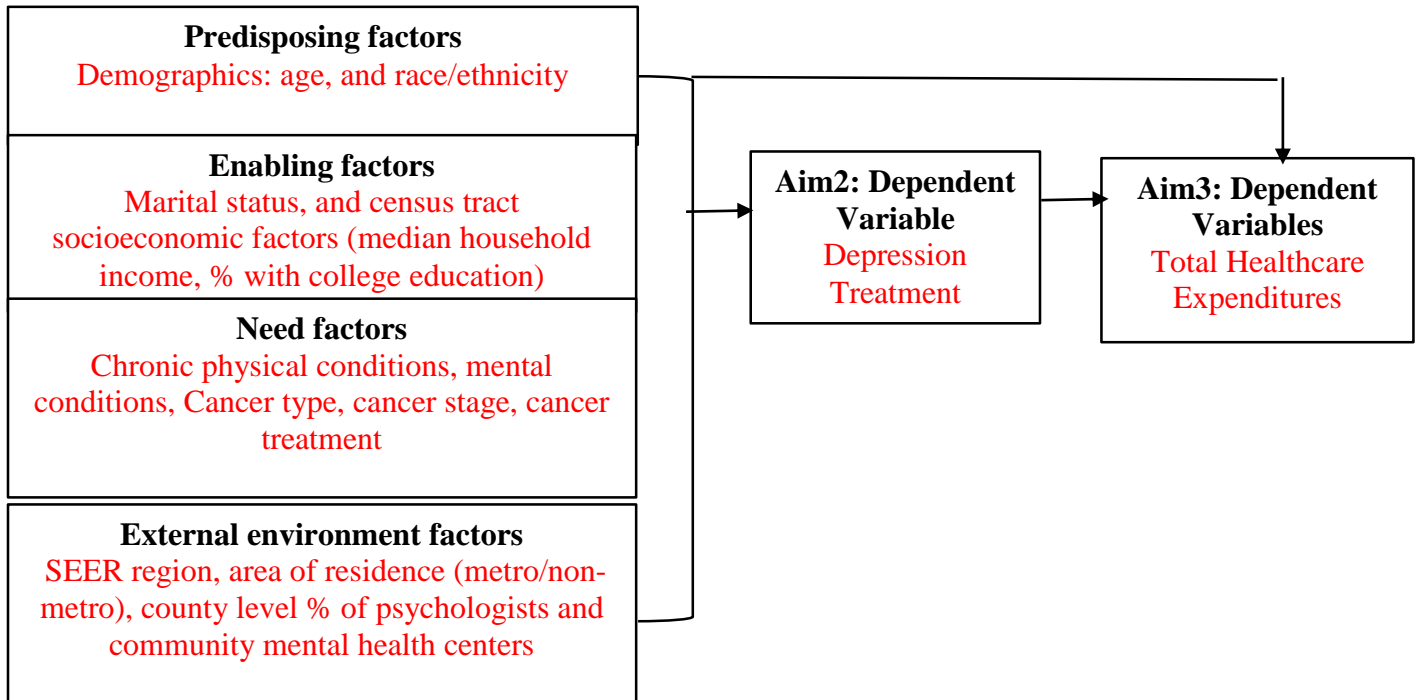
Predisposing factors
Demographics: age, and race/ethnicity

Enabling factors
Marital status, and census tract socioeconomic factors (median household income, % with college education)

Need factors
Chronic physical conditions, mental conditions, Cancer type, cancer stage, cancer treatment

External environment factors
SEER region, area of residence (metro/non-metro), county level % of psychologists and community mental health centers

Aim2: Dependent Variable
Depression Treatment

Aim3: Dependent Variables
Total Healthcare Expenditures